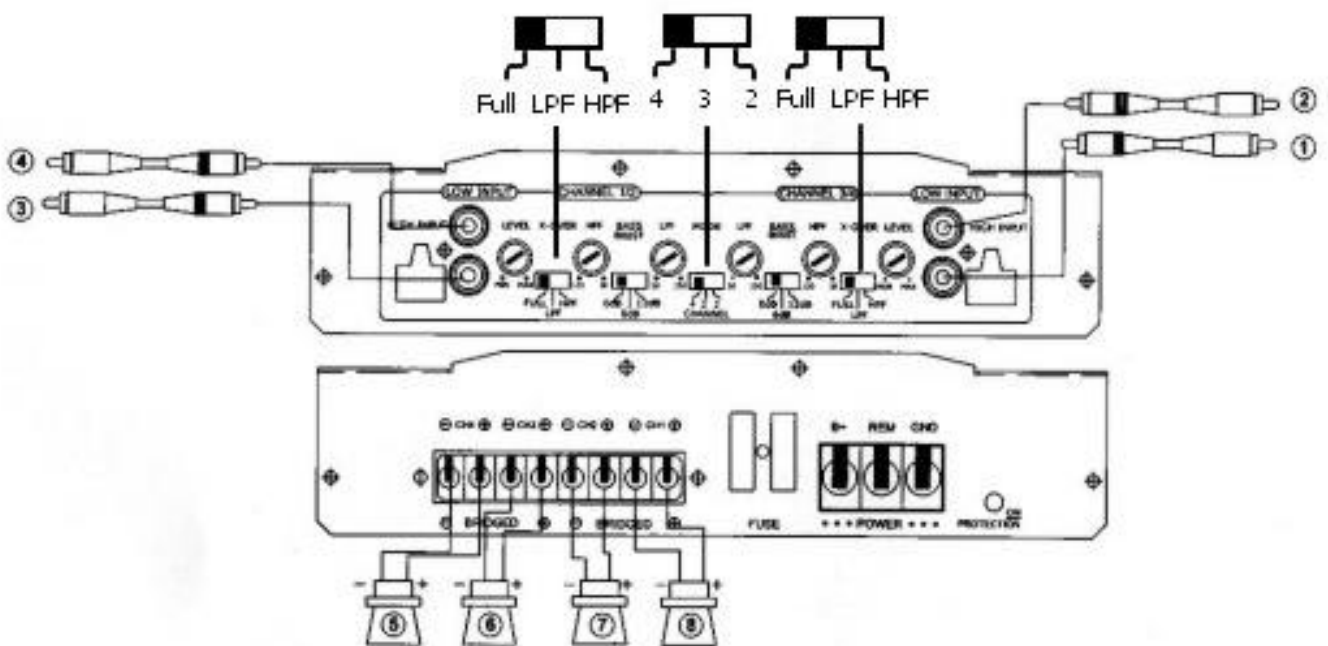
Full LPF HPF 4 3 2 Full LPF HPF

④ ③ ② ①

LOW INPUT CHANNEL 1/2 CHANNEL 3/4 LOW INPUT

HIGH INPUT LEVEL X-OVER HPF BASS BOOST LPF MODE LPF BASS BOOST HPF X-OVER LEVEL HIGH INPUT

FULL HPF LPF 0dB 12dB MODE CHANNEL 0dB 12dB FULL HPF LPF

⊖ CH4 ⊕ ⊖ CH3 ⊕ ⊖ CH2 ⊕ ⊖ CH1 ⊕

B+ REM GND

⊖ BRIDGED ⊕ ⊖ BRIDGED ⊕

FUSE • • • POWER • • • PROTECTION

− + − + − + − +

⑤ ⑥ ⑦ ⑧